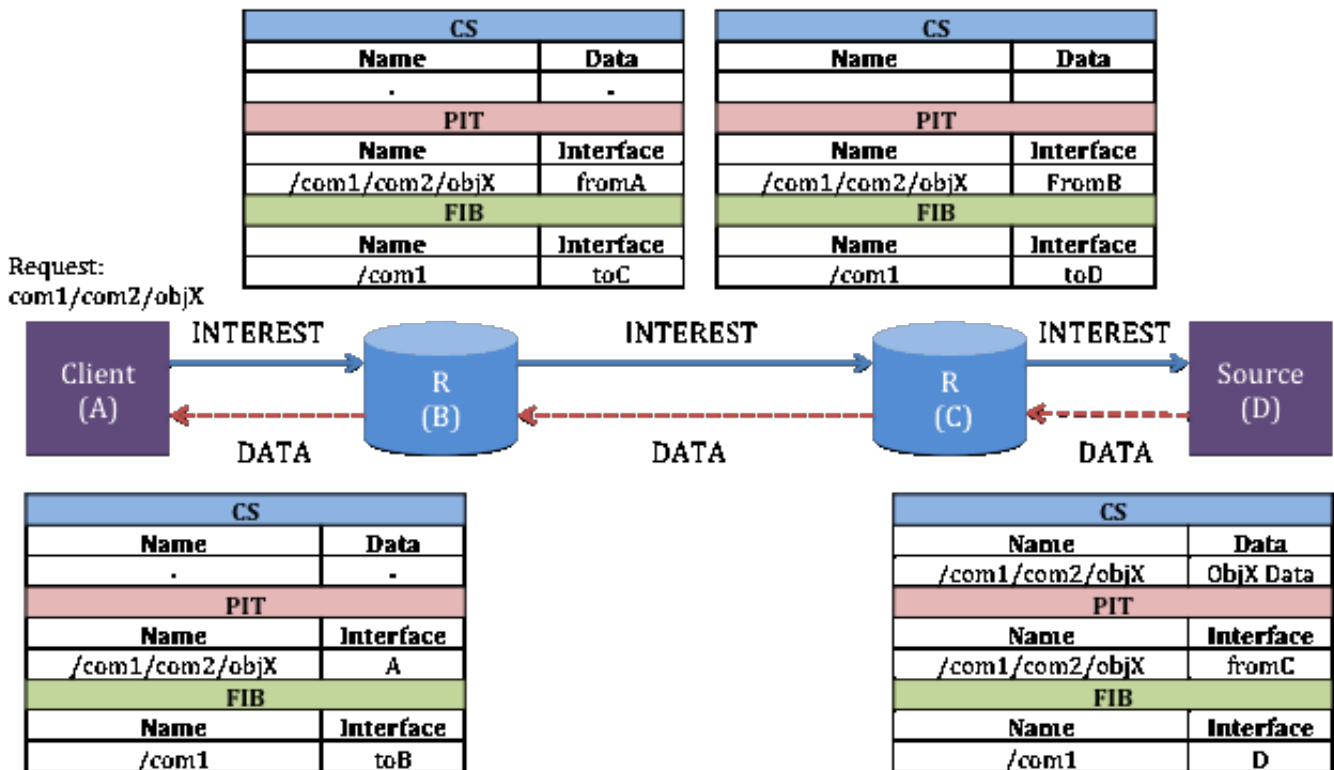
| CS | |
|---|---|
| Name | Data |
| . | - |
| PIT | |
| Name | Interface |
| /com1/com2/objX | fromA |
| FIB | |
| Name | Interface |
| /com1 | toC |

| CS | |
|---|---|
| Name | Data |
| | |
| PIT | |
| Name | Interface |
| /com1/com2/objX | FromB |
| FIB | |
| Name | Interface |
| /com1 | toD |

Request:
com1/com2/objX

INTEREST

INTEREST

INTEREST

Client (A)

R (B)

R (C)

Source (D)

DATA

DATA

DATA

| CS | |
|---|---|
| Name | Data |
| . | - |
| PIT | |
| Name | Interface |
| /com1/com2/objX | A |
| FIB | |
| Name | Interface |
| /com1 | toB |

| CS | |
|---|---|
| Name | Data |
| /com1/com2/objX | ObjX Data |
| PIT | |
| Name | Interface |
| /com1/com2/objX | fromC |
| FIB | |
| Name | Interface |
| /com1 | D |